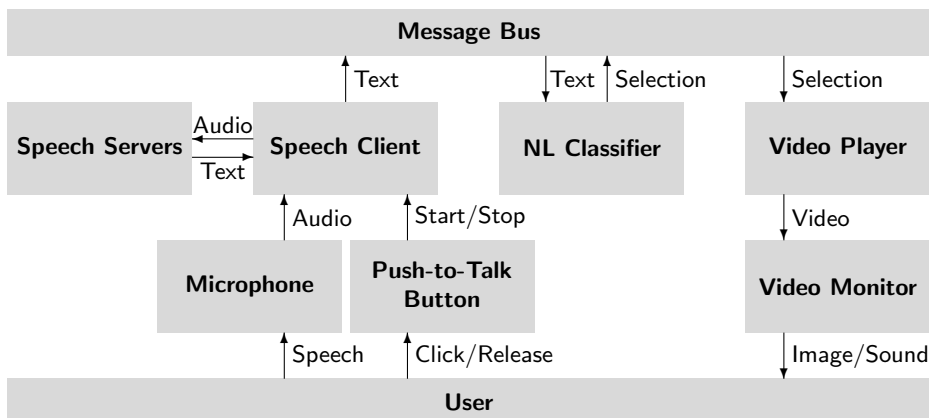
Message Bus

Text

Text

Selection

Selection

Speech Servers

Audio

Text

Speech Client

NL Classifier

Video Player

Audio

Start/Stop

Video

Microphone

Push-to-Talk Button

Video Monitor

Speech

Click/Release

Image/Sound

User